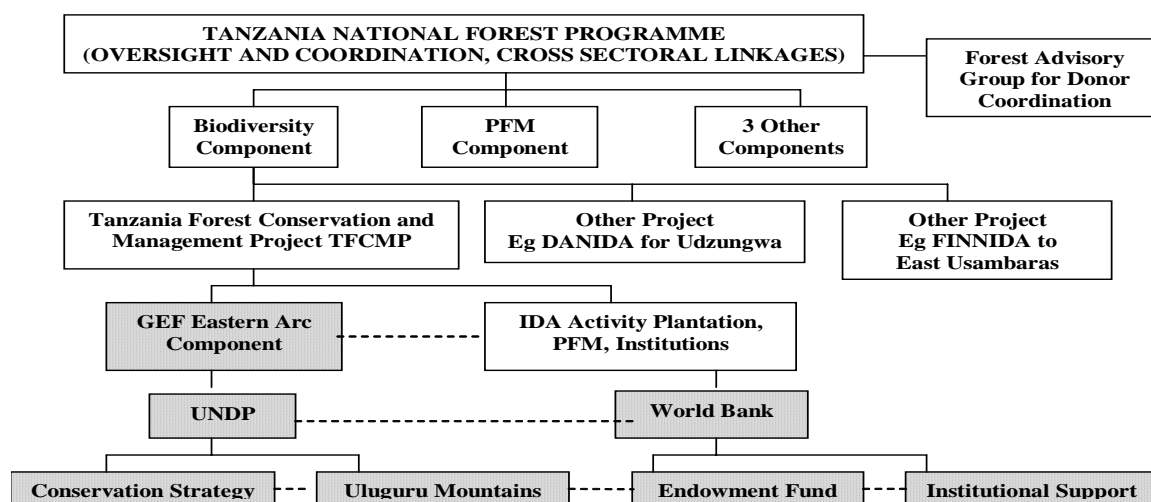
TANZANIA NATIONAL FOREST PROGRAMME
(OVERSIGHT AND COORDINATION, CROSS SECTORAL LINKAGES)

Forest Advisory Group for Donor Coordination

Biodiversity Component

PFM Component

3 Other Components

Tanzania Forest Conservation and Management Project TFCMP

Other Project Eg DANIDA for Udzungwa

Other Project Eg FINNIDA to East Usambaras

GEF Eastern Arc Component

IDA Activity Plantation, PFM, Institutions

UNDP

World Bank

Conservation Strategy

Uluguru Mountains

Endowment Fund

Institutional Support